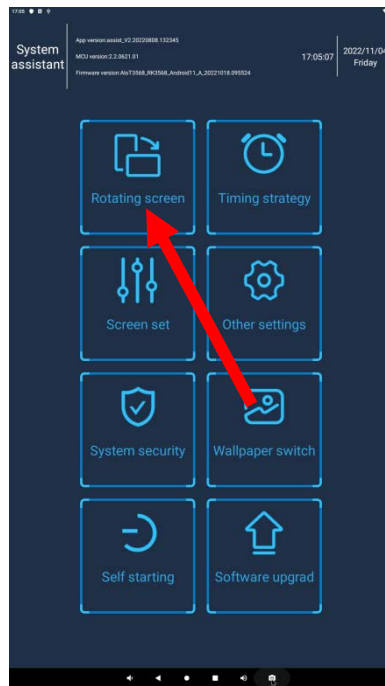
17:05

System assistant

App version:assist_V2.20220808.132345
MCU version:2.2.0621.61
Firmware version:AioT3568_RK3568_Android11_A_20221018.095524

17:05:07

2022/11/04
Friday

Rotating screen

Timing strategy

Screen set

Other settings

System security

Wallpaper switch

Self starting

Software upgrad